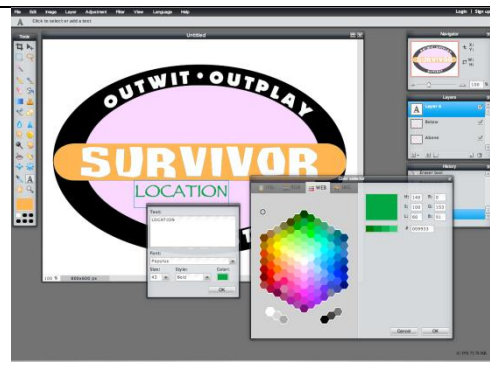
File Edit Image Layer Adjustment Filter View Language Help

Login | Sign up

Click to select or add a text

Tools

Untitled

OUTWIT • OUTPLAY

SURVIVOR

LOCATION

Navigator

Layers

Layer 4

Below

Above

History

Text

LOCATION

Font

Papyrus

Size: 42

Style: Bold

Color:

OK

Color selector

WEB

OK

Cancel

100 %

600x600 px